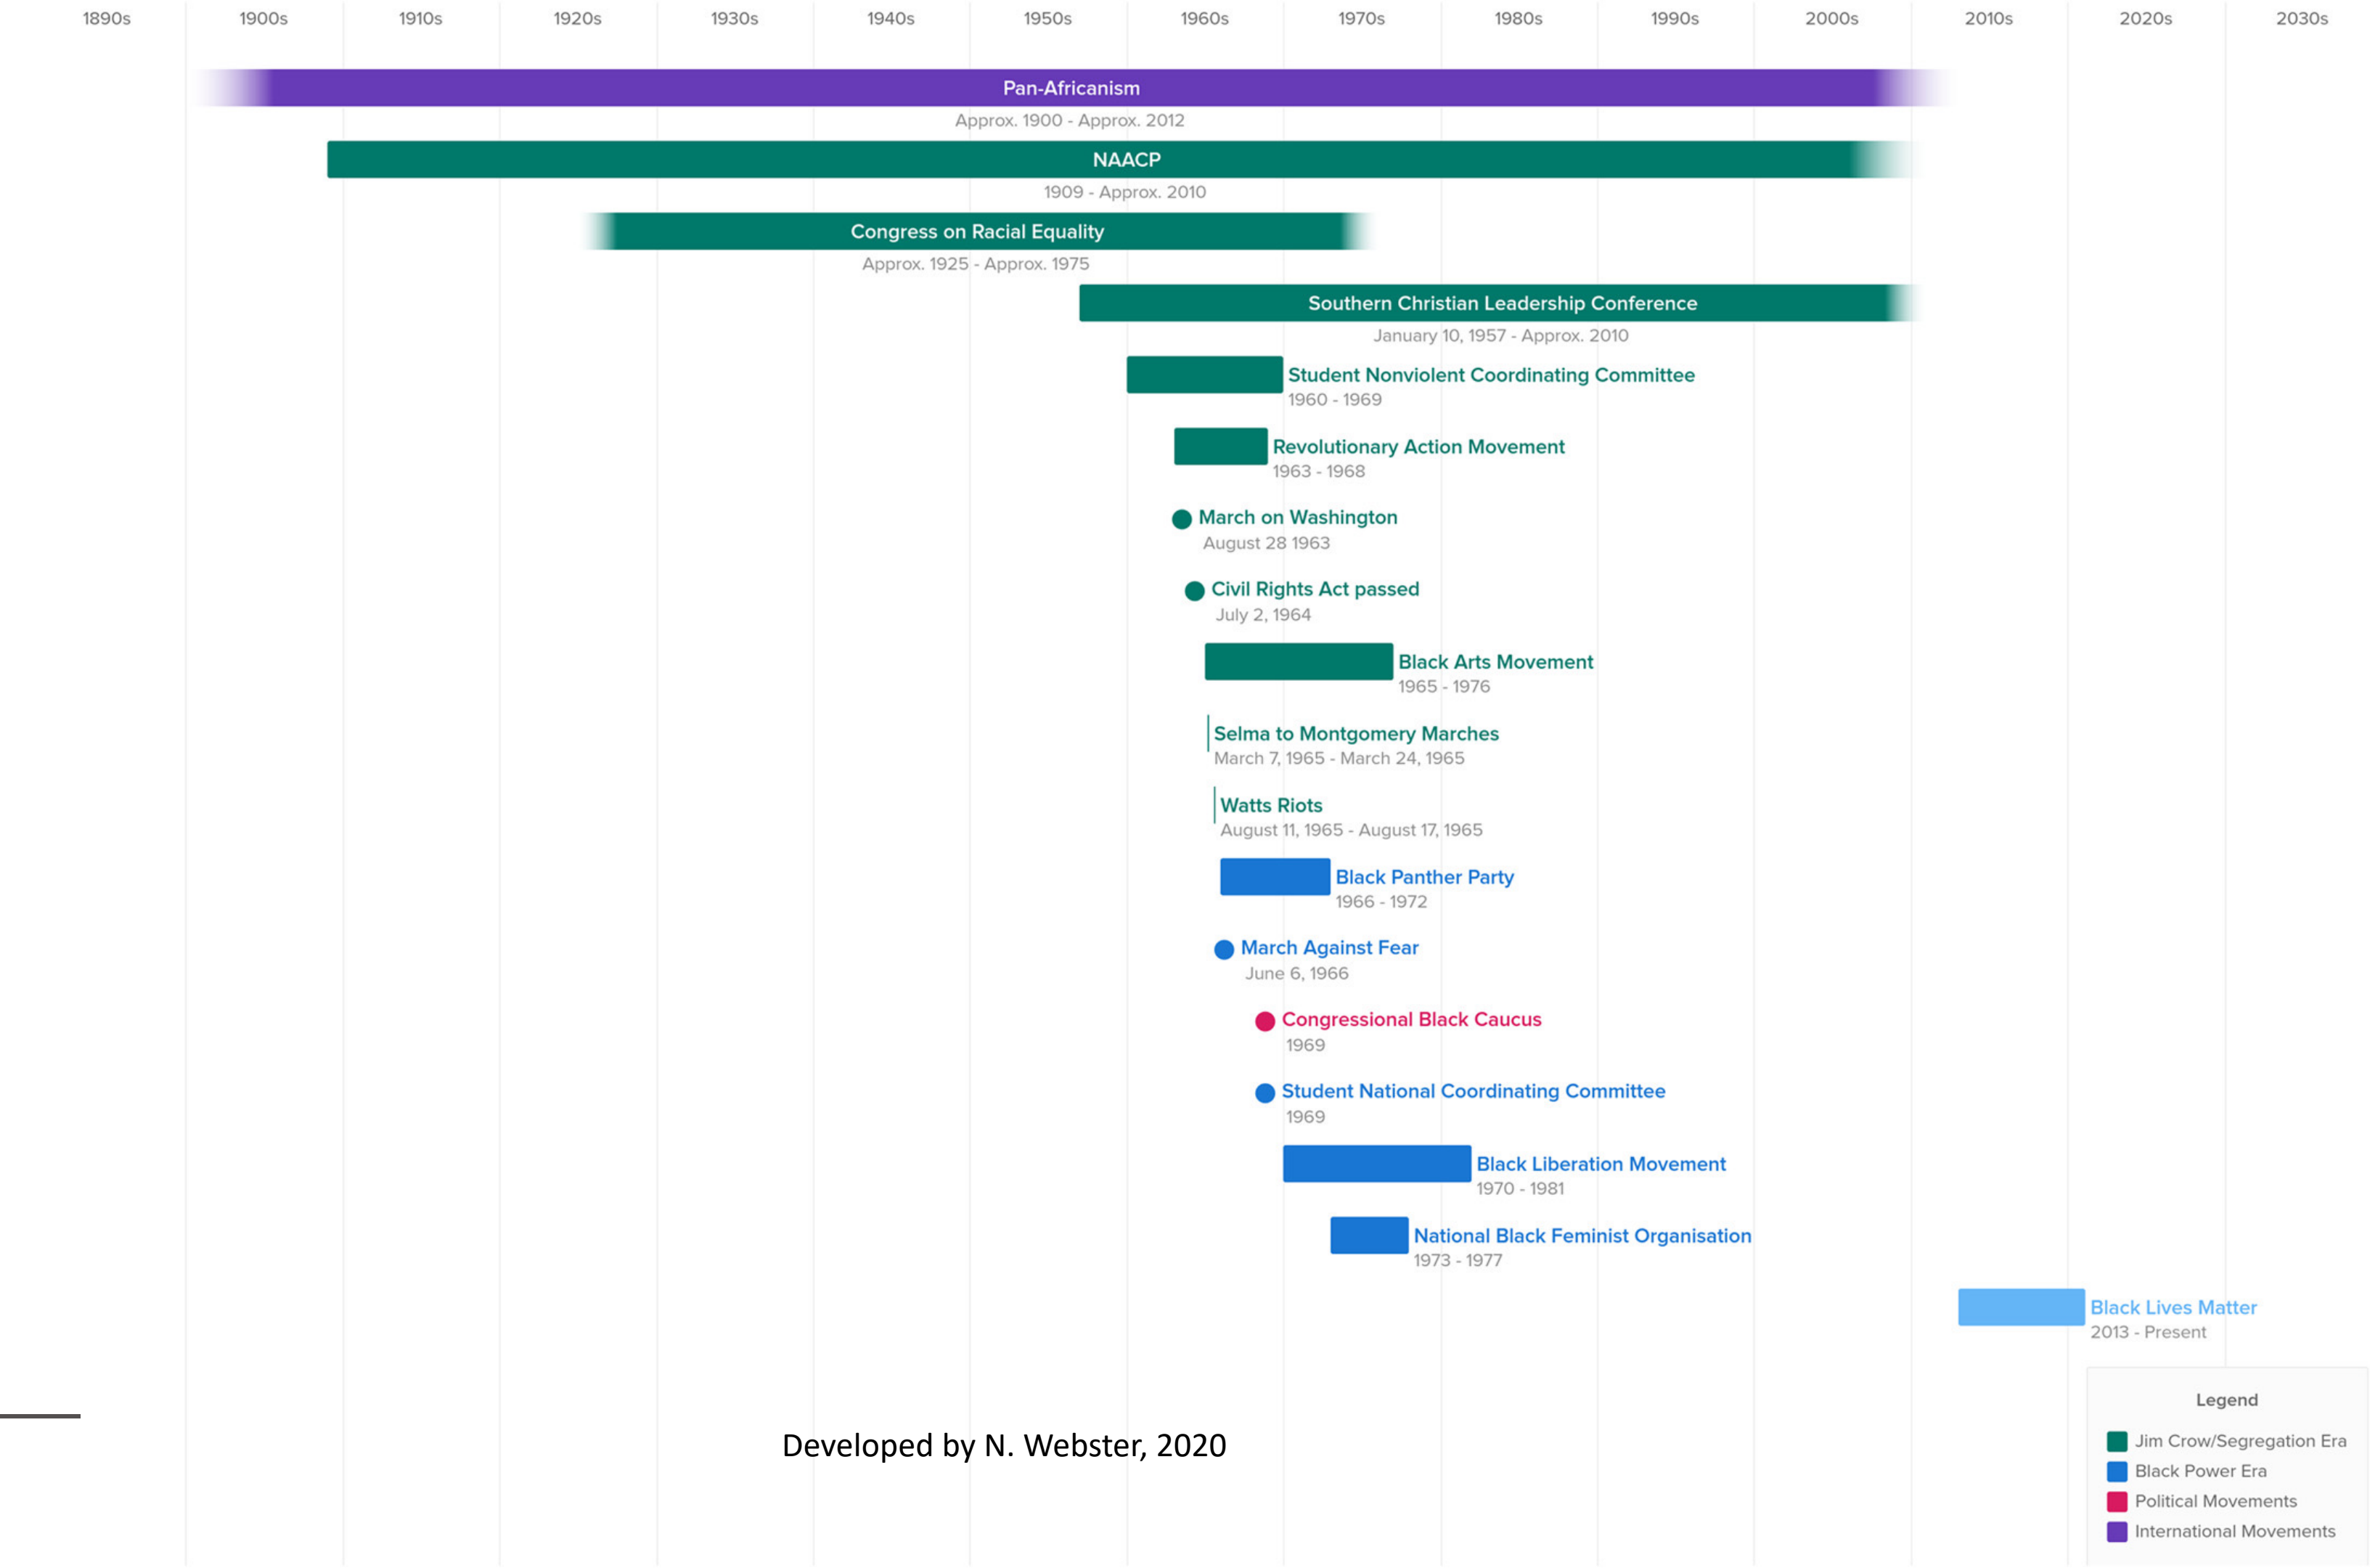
1890s 1900s 1910s 1920s 1930s 1940s 1950s 1960s 1970s 1980s 1990s 2000s 2010s 2020s 2030s

Pan-Africanism
Approx. 1900 - Approx. 2012

NAACP
1909 - Approx. 2010

Congress on Racial Equality
Approx. 1925 - Approx. 1975

Southern Christian Leadership Conference
January 10, 1957 - Approx. 2010

Student Nonviolent Coordinating Committee
1960 - 1969

Revolutionary Action Movement
1963 - 1968

March on Washington
August 28 1963

Civil Rights Act passed
July 2, 1964

Black Arts Movement
1965 - 1976

Selma to Montgomery Marches
March 7, 1965 - March 24, 1965

Watts Riots
August 11, 1965 - August 17, 1965

Black Panther Party
1966 - 1972

March Against Fear
June 6, 1966

Congressional Black Caucus
1969

Student National Coordinating Committee
1969

Black Liberation Movement
1970 - 1981

National Black Feminist Organisation
1973 - 1977

Black Lives Matter
2013 - Present

Developed by N. Webster, 2020

Legend
Jim Crow/Segregation Era
Black Power Era
Political Movements
International Movements